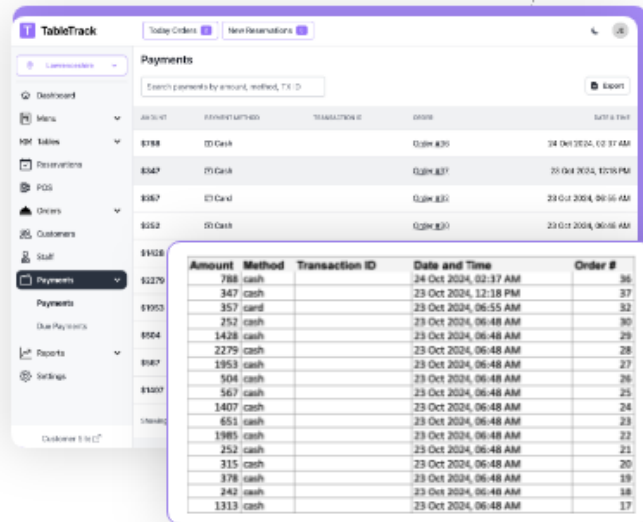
T TableTrack

Today Orders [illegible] New Reservations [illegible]

JS

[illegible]

Dashboard
Menu
Tables
Reservations
POS
Orders
Customers
Staff
Payments
Payments
Due Payments
Reports
Settings

Customer Site

Payments

Search payments by amount, method, TX ID

Export

| AMOUNT | PAYMENT METHOD | TRANSACTION ID | ORDER | DATE & TIME |
|---|---|---|---|---|
| \$788 | Cash | | Order #36 | 24 Oct 2024, 02:37 AM |
| \$347 | Cash | | Order #37 | 23 Oct 2024, 12:18 PM |
| \$357 | Card | | Order #32 | 23 Oct 2024, 06:55 AM |
| \$252 | Cash | | Order #30 | 23 Oct 2024, 06:48 AM |
| \$1428 | | | | |
| \$2279 | | | | |
| \$1953 | | | | |
| \$504 | | | | |
| \$567 | | | | |
| \$1407 | | | | |

Showing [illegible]

| Amount | Method | Transaction ID | Date and Time | Order # |
|---|---|---|---|---|
| 788 | cash | | 24 Oct 2024, 02:37 AM | 36 |
| 347 | cash | | 23 Oct 2024, 12:18 PM | 37 |
| 357 | card | | 23 Oct 2024, 06:55 AM | 32 |
| 252 | cash | | 23 Oct 2024, 06:48 AM | 30 |
| 1428 | cash | | 23 Oct 2024, 06:48 AM | 29 |
| 2279 | cash | | 23 Oct 2024, 06:48 AM | 28 |
| 1953 | cash | | 23 Oct 2024, 06:48 AM | 27 |
| 504 | cash | | 23 Oct 2024, 06:48 AM | 26 |
| 567 | cash | | 23 Oct 2024, 06:48 AM | 25 |
| 1407 | cash | | 23 Oct 2024, 06:48 AM | 24 |
| 651 | cash | | 23 Oct 2024, 06:48 AM | 23 |
| 1985 | cash | | 23 Oct 2024, 06:48 AM | 22 |
| 252 | cash | | 23 Oct 2024, 06:48 AM | 21 |
| 315 | cash | | 23 Oct 2024, 06:48 AM | 20 |
| 378 | cash | | 23 Oct 2024, 06:48 AM | 19 |
| 242 | cash | | 23 Oct 2024, 06:48 AM | 18 |
| 1313 | cash | | 23 Oct 2024, 06:48 AM | 17 |